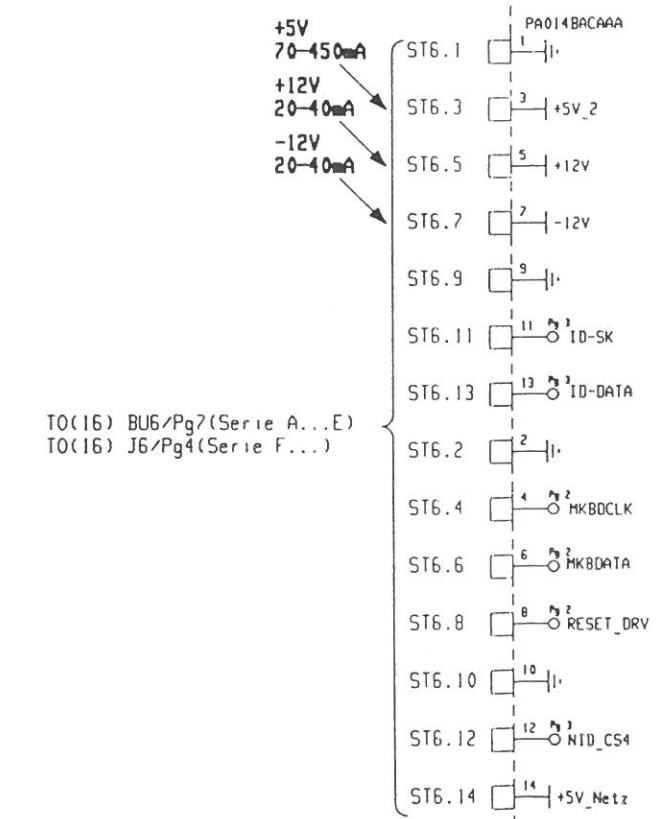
PA014BACAAA

+5V
70-450mA

+12V
20-40mA

-12V
20-40mA

ST6.1 1
ST6.3 3 +5V_2
ST6.5 5 +12V
ST6.7 7 -12V
ST6.9 9
ST6.11 11 Pg 3 ID-SK
ST6.13 13 Pg 3 ID-DATA

TO(16) BU6/Pg7(Serie A...E)
TO(16) J6/Pg4(Serie F...)

ST6.2 2
ST6.4 4 Pg 2 MKBDCLK
ST6.6 6 Pg 2 MKBDATA
ST6.8 8 Pg 2 RESET_DRV
ST6.10 10
ST6.12 12 Pg 3 NID_CS4
ST6.14 14 +5V_Netz